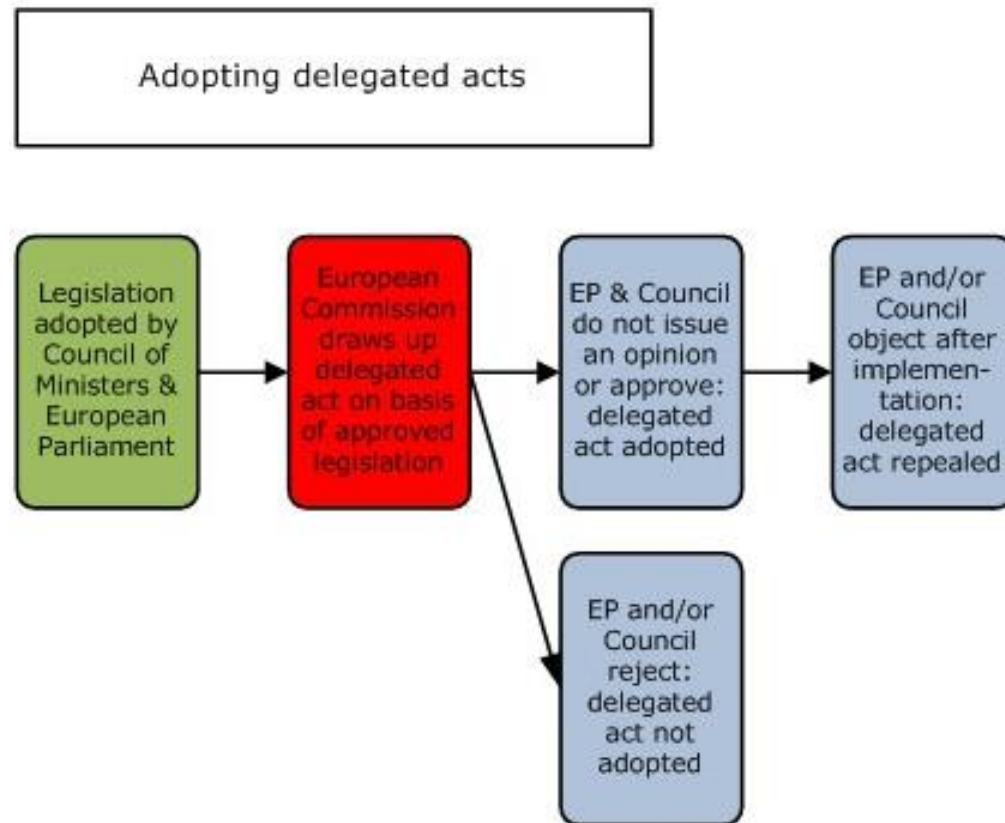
Adopting delegated acts

Legislation adopted by Council of Ministers & European Parliament

European Commission draws up delegated act on basis of approved legislation

EP & Council do not issue an opinion or approve: delegated act adopted

EP and/or Council object after implementation: delegated act repealed

EP and/or Council reject: delegated act not adopted